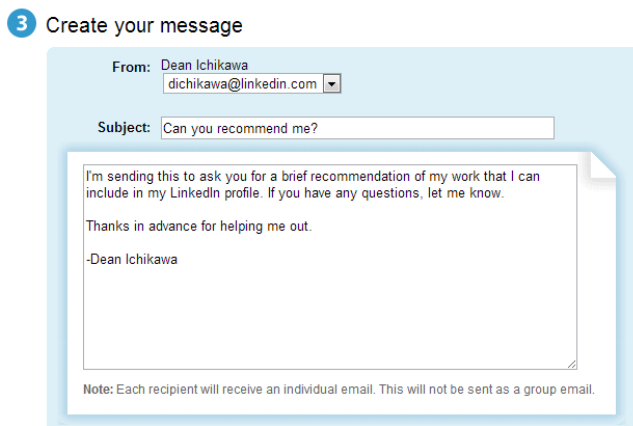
3 Create your message

From: Dean Ichikawa
dichikawa@linkedin.com

Subject: Can you recommend me?

I'm sending this to ask you for a brief recommendation of my work that I can include in my LinkedIn profile. If you have any questions, let me know.

Thanks in advance for helping me out.

-Dean Ichikawa

Note: Each recipient will receive an individual email. This will not be sent as a group email.